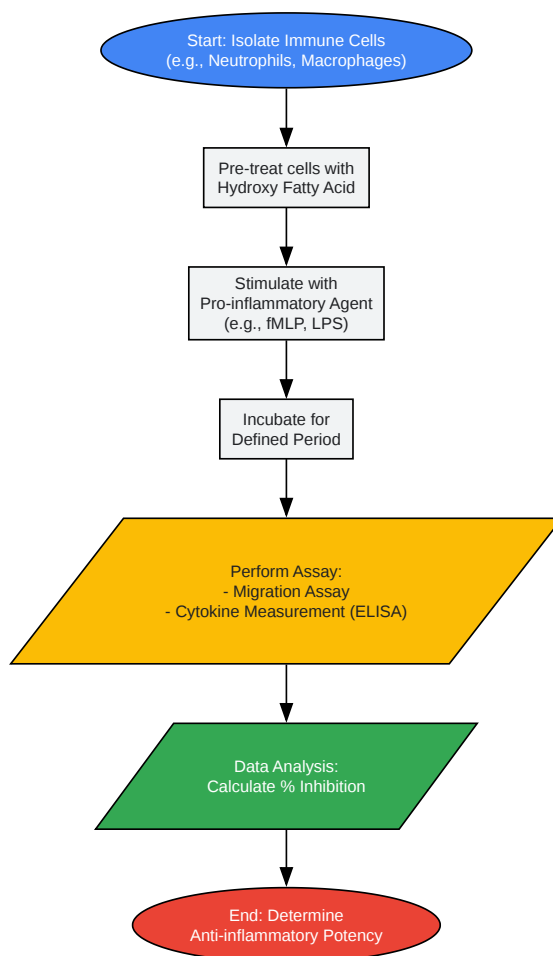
Start: Isolate Immune Cells
(e.g., Neutrophils, Macrophages)

Pre-treat cells with
Hydroxy Fatty Acid

Stimulate with
Pro-inflammatory Agent
(e.g., fMLP, LPS)

Incubate for
Defined Period

Perform Assay:
- Migration Assay
- Cytokine Measurement (ELISA)

Data Analysis:
Calculate % Inhibition

End: Determine
Anti-inflammatory Potency